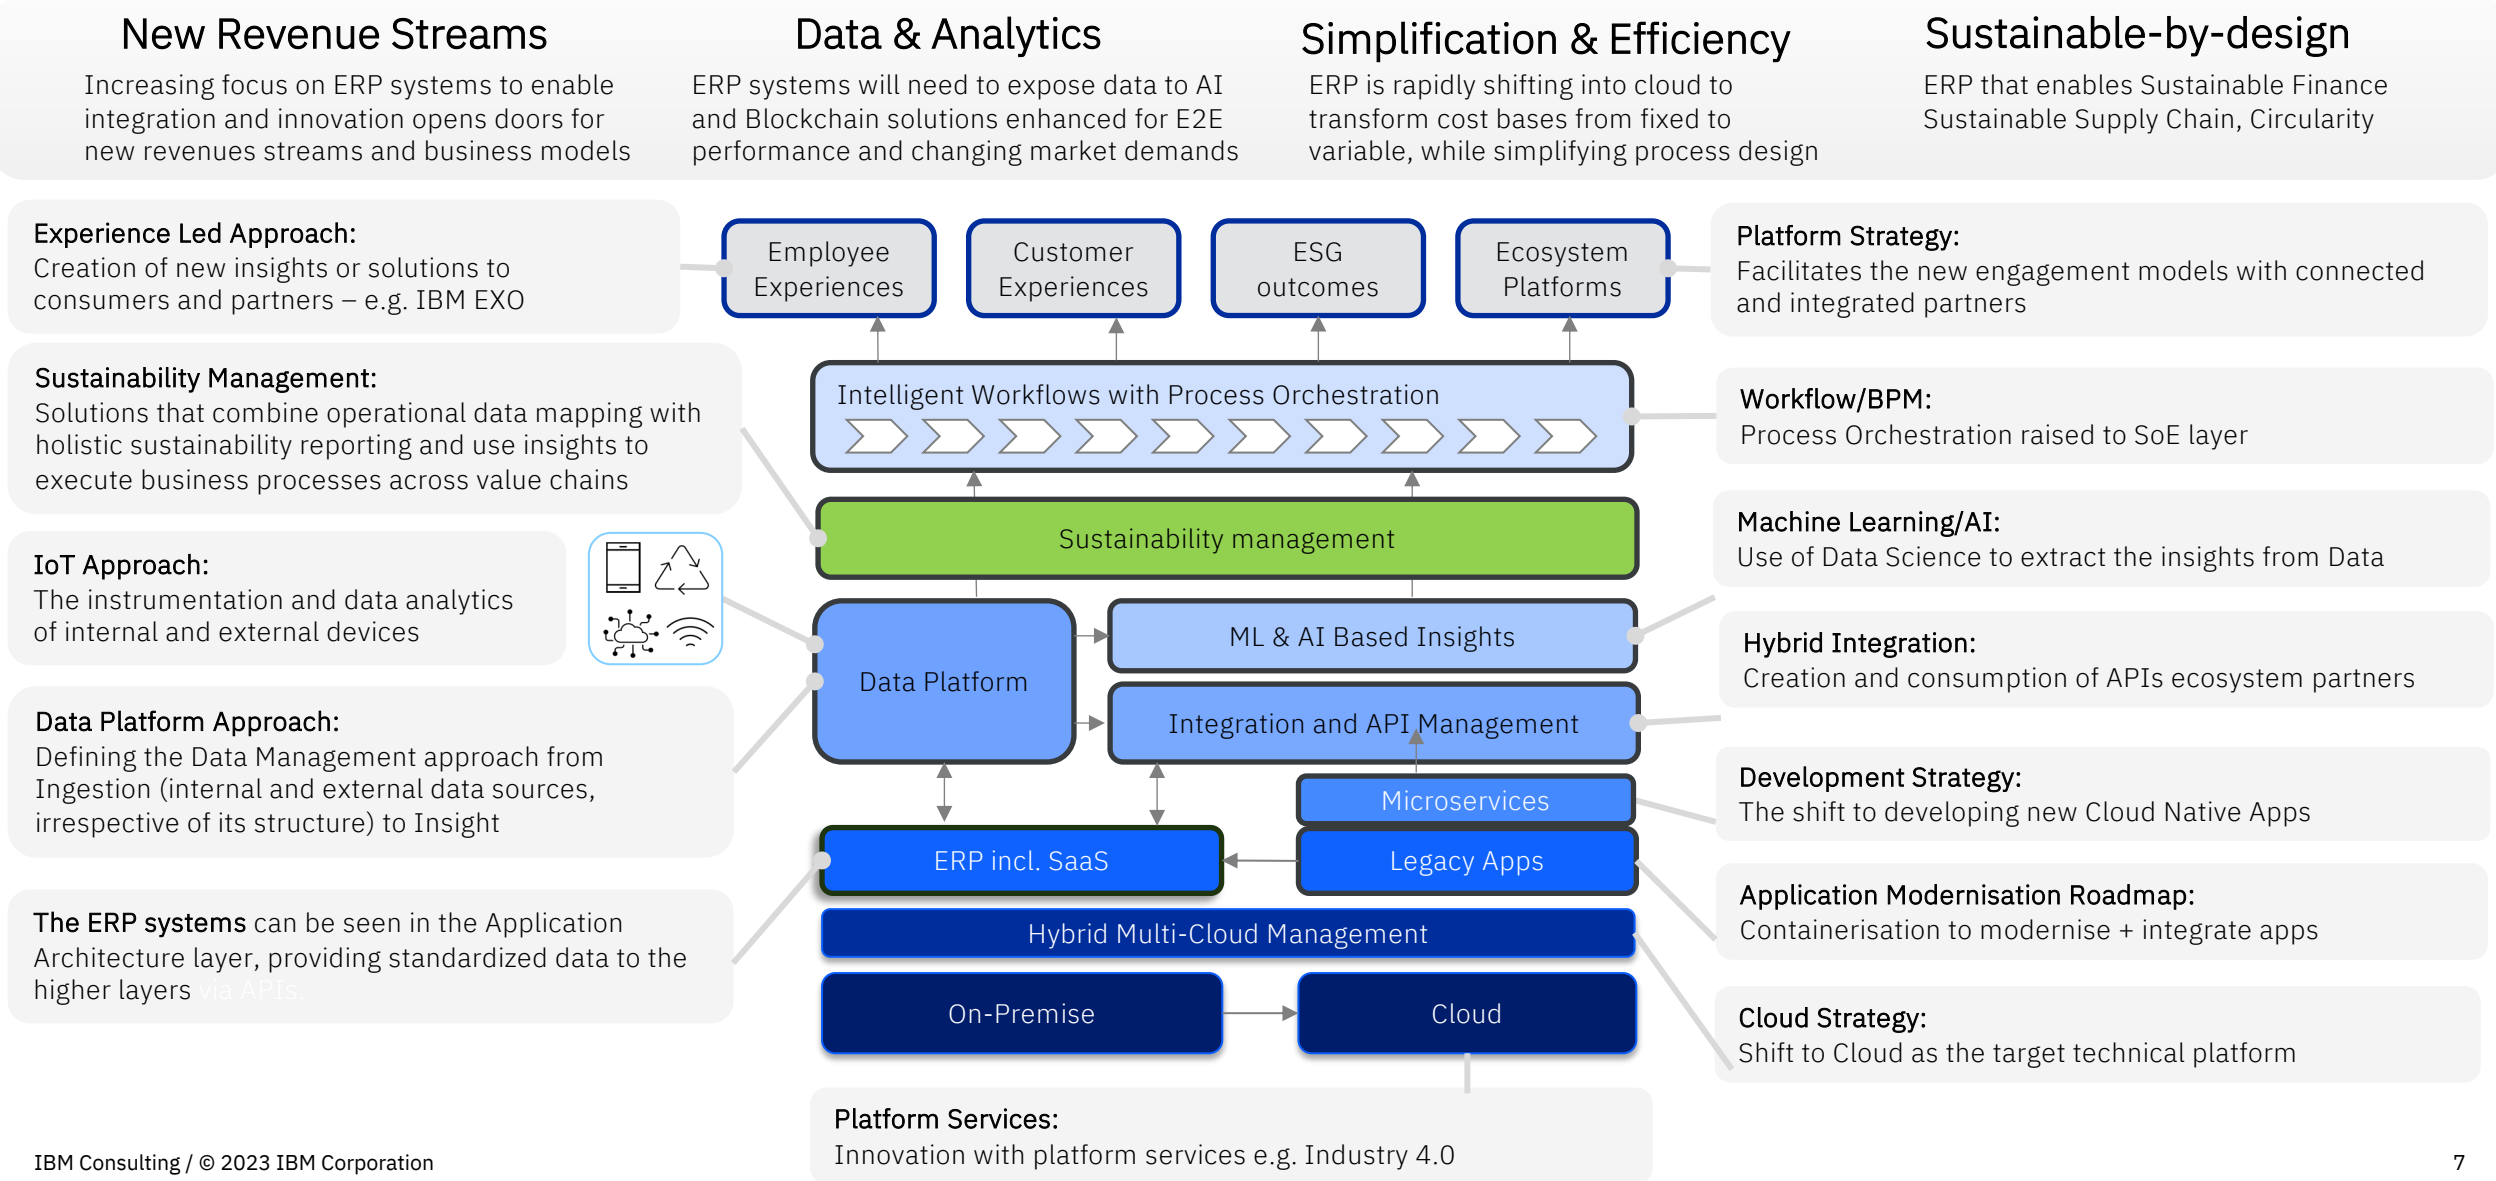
New Revenue Streams
Increasing focus on ERP systems to enable integration and innovation opens doors for new revenues streams and business models

Data & Analytics
ERP systems will need to expose data to AI and Blockchain solutions enhanced for E2E performance and changing market demands

Simplification & Efficiency
ERP is rapidly shifting into cloud to transform cost bases from fixed to variable, while simplifying process design

Sustainable-by-design
ERP that enables Sustainable Finance Sustainable Supply Chain, Circularity

Experience Led Approach:
Creation of new insights or solutions to consumers and partners – e.g. IBM EXO

Sustainability Management:
Solutions that combine operational data mapping with holistic sustainability reporting and use insights to execute business processes across value chains

IoT Approach:
The instrumentation and data analytics of internal and external devices

Data Platform Approach:
Defining the Data Management approach from Ingestion (internal and external data sources, irrespective of its structure) to Insight

The ERP systems can be seen in the Application Architecture layer, providing standardized data to the higher layers via APIs.

Employee Experiences
Customer Experiences
ESG outcomes
Ecosystem Platforms
Intelligent Workflows with Process Orchestration
Sustainability management
Data Platform
ML & AI Based Insights
Integration and API Management
Microservices
ERP incl. SaaS
Legacy Apps
Hybrid Multi-Cloud Management
On-Premise
Cloud

Platform Strategy:
Facilitates the new engagement models with connected and integrated partners

Workflow/BPM:
Process Orchestration raised to SoE layer

Machine Learning/AI:
Use of Data Science to extract the insights from Data

Hybrid Integration:
Creation and consumption of APIs ecosystem partners

Development Strategy:
The shift to developing new Cloud Native Apps

Application Modernisation Roadmap:
Containerisation to modernise + integrate apps

Cloud Strategy:
Shift to Cloud as the target technical platform

Platform Services:
Innovation with platform services e.g. Industry 4.0

IBM Consulting / © 2023 IBM Corporation
7